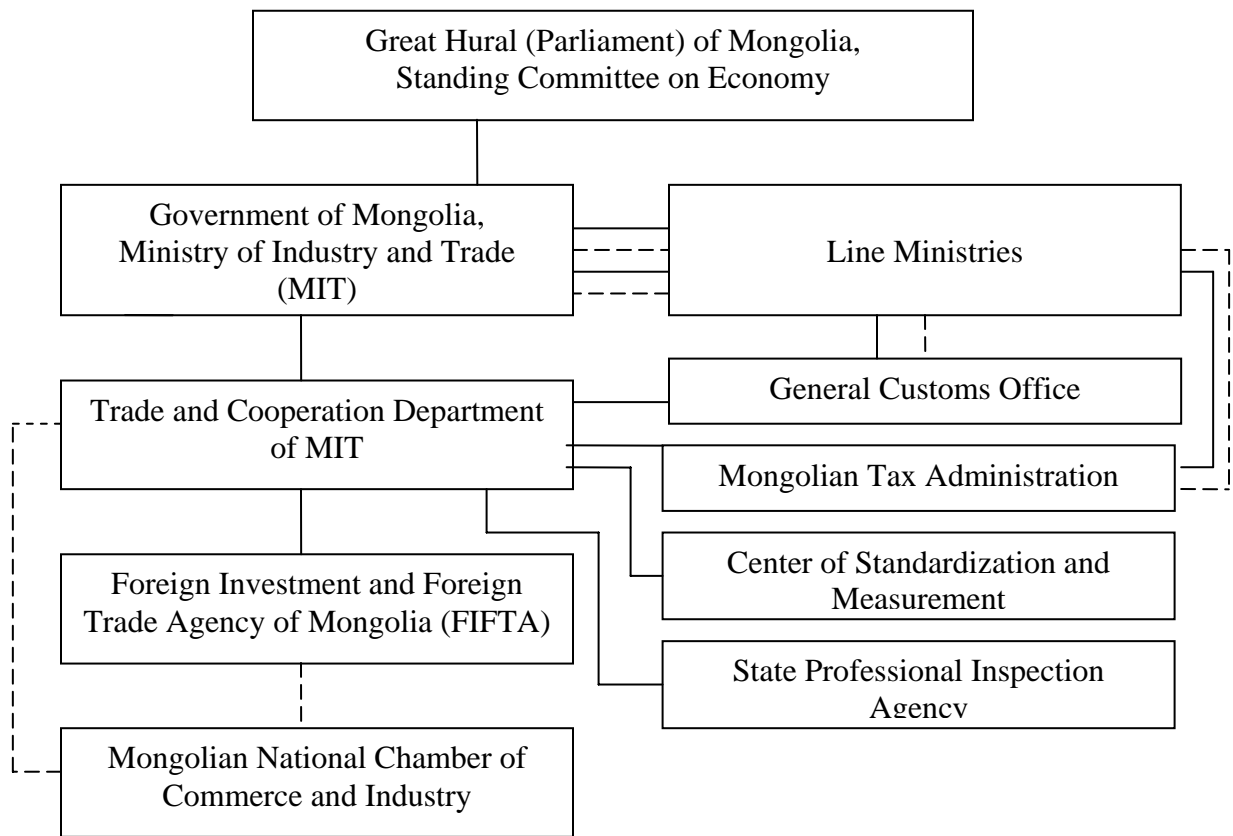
Great Hural (Parliament) of Mongolia, Standing Committee on Economy

Government of Mongolia, Ministry of Industry and Trade (MIT)

Line Ministries

General Customs Office

Trade and Cooperation Department of MIT

Mongolian Tax Administration

Foreign Investment and Foreign Trade Agency of Mongolia (FIFTA)

Center of Standardization and Measurement

State Professional Inspection Agency

Mongolian National Chamber of Commerce and Industry